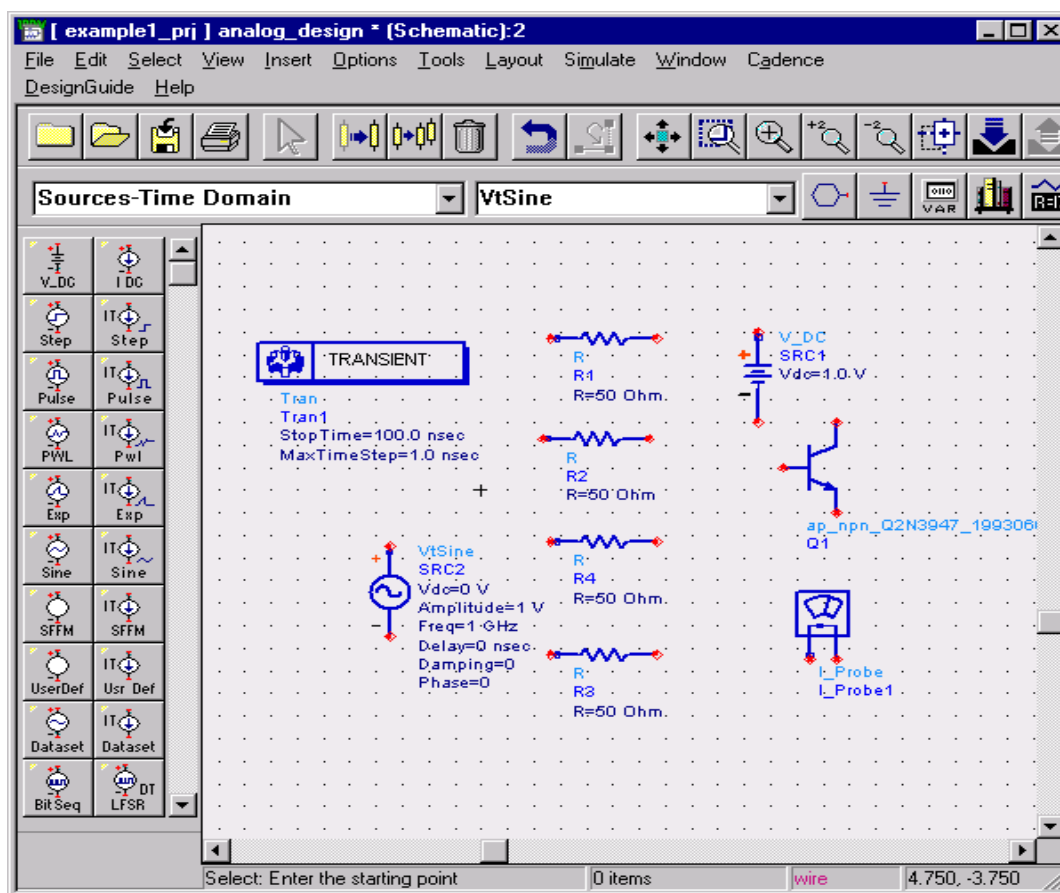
[ example1_prj ] analog_design * (Schematic):2

File Edit Select View Insert Options Tools Layout Simulate Window Cadence DesignGuide Help

Sources-Time Domain
VtSine

VAR

V_DC
I DC
Step
Step
Pulse
Pulse
PWL
Pwl
Exp
Exp
Sine
Sine
SFFM
SFFM
UserDef
Usr Def
Dataset
Dataset
BitSeq
LFSR

TRANSIENT
Tran
Tran1
StopTime=100.0 nsec
MaxTimeStep=1.0 nsec

R
R1
R=50 Ohm.

R
R2
R=50 Ohm

R
R4
R=50 Ohm.

R
R3
R=50 Ohm.

V_DC
SRC1
Vdc=1.0 V

ap_npn_Q2N3947_199306
Q1

VtSine
SRC2
Vdc=0 V
Amplitude=1 V
Freq=1 GHz
Delay=0 nsec
Damping=0
Phase=0

I_Probe
I_Probe1

Select: Enter the starting point
0 items
wire
4.750, -3.750